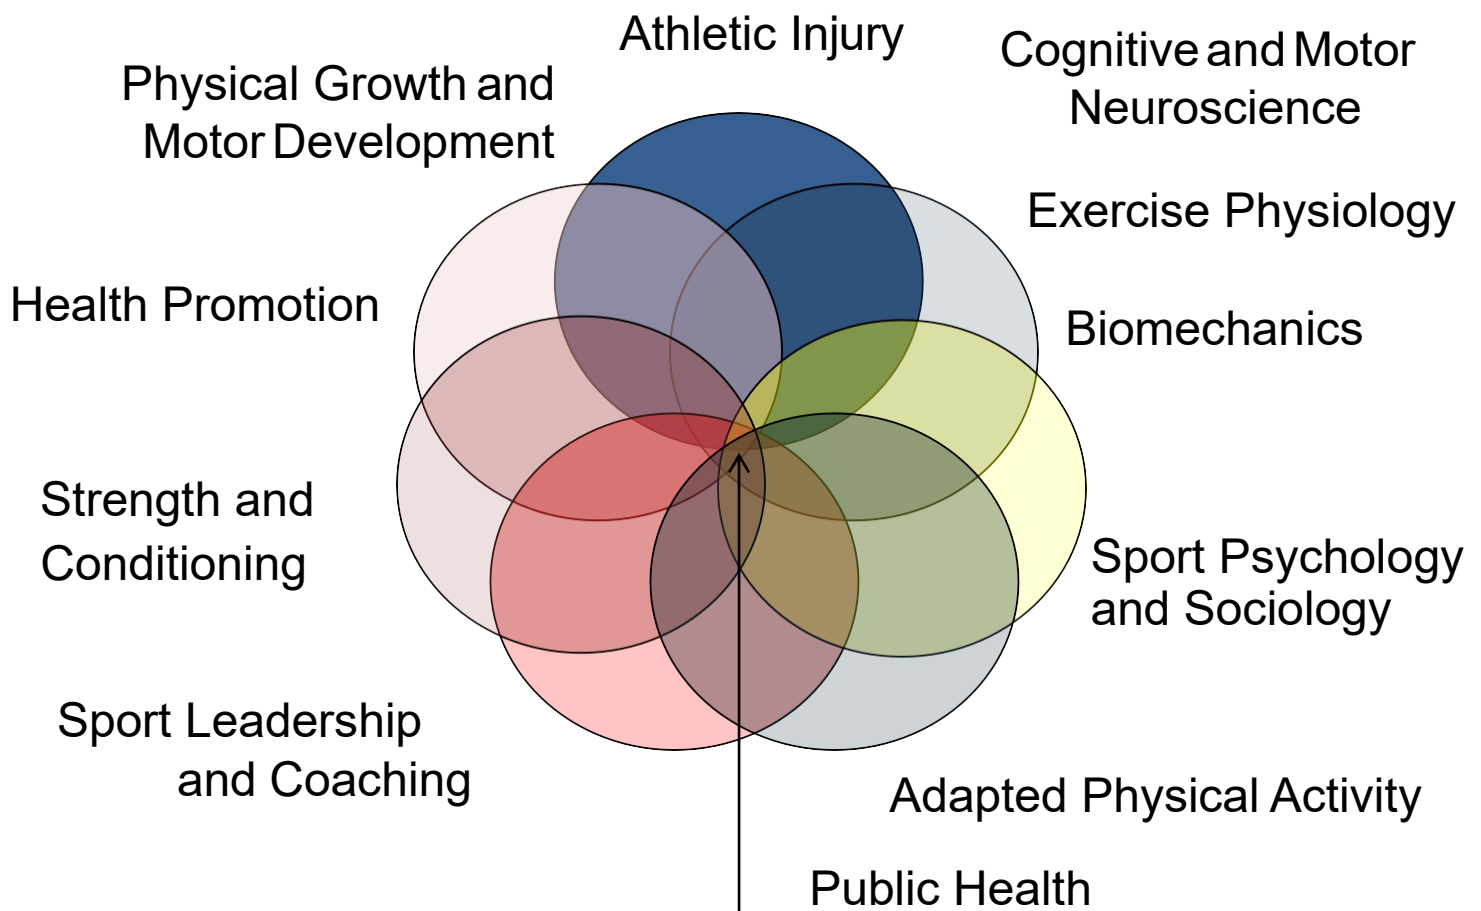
Athletic Injury

Physical Growth and Motor Development

Cognitive and Motor Neuroscience

Exercise Physiology

Health Promotion

Biomechanics

Strength and Conditioning

Sport Psychology and Sociology

Sport Leadership and Coaching

Adapted Physical Activity

Public Health